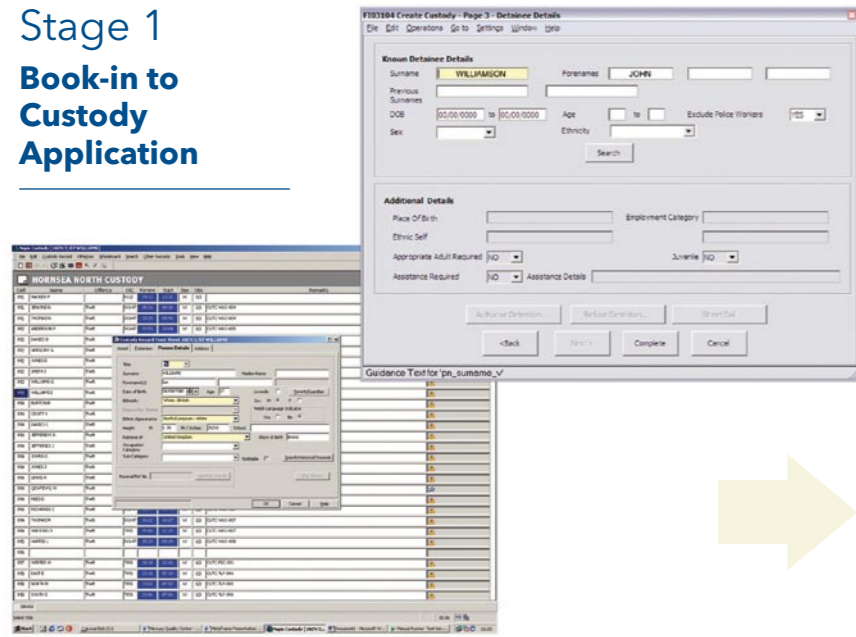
Stage 1

Book-in to Custody Application

F103104 Create Custody - Page 3 - Detainee Details
File Edit Operations Go to Settings Window Help

Known Detainee Details
Surname WILLIAMSON Forenames JOHN
Previous Surnames
DOB 00/00/0000 to 00/00/0000 Age to Exclude Police Workers YES
Sex Ethnicity
Search

Additional Details
Place Of Birth Employment Category
Ethnic Self
Appropriate Adult Required NO Juvenile NO
Assistance Required NO Assistance Details

Authorise Detention... Refuse Detention... Street Bail
<Back Next > Complete Cancel

Guidance Text for 'pn_surname_v'

HORNSEA NORTH CUSTODY

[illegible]